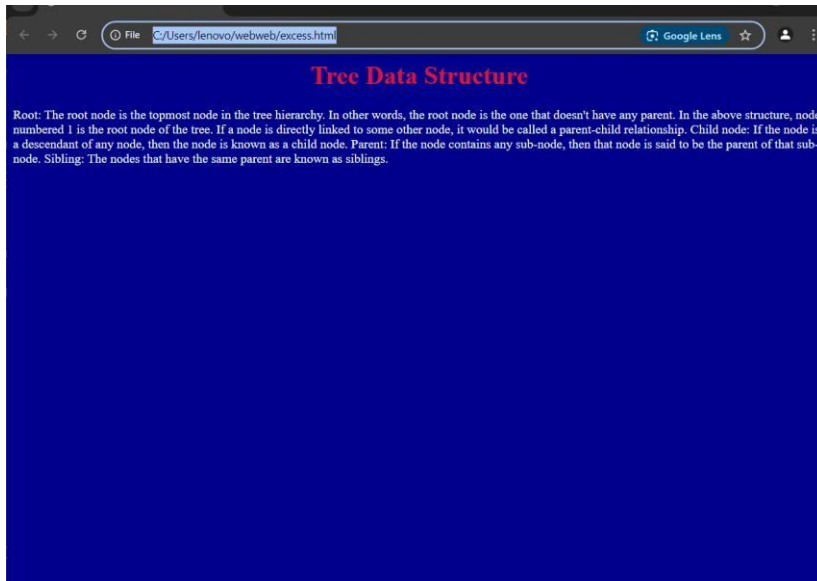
File C:/Users/lenovo/webweb/excess.html

Google Lens

Tree Data Structure

Root: The root node is the topmost node in the tree hierarchy. In other words, the root node is the one that doesn't have any parent. In the above structure, node numbered 1 is the root node of the tree. If a node is directly linked to some other node, it would be called a parent-child relationship. Child node: If the node is a descendant of any node, then the node is known as a child node. Parent: If the node contains any sub-node, then that node is said to be the parent of that sub-node. Sibling: The nodes that have the same parent are known as siblings.